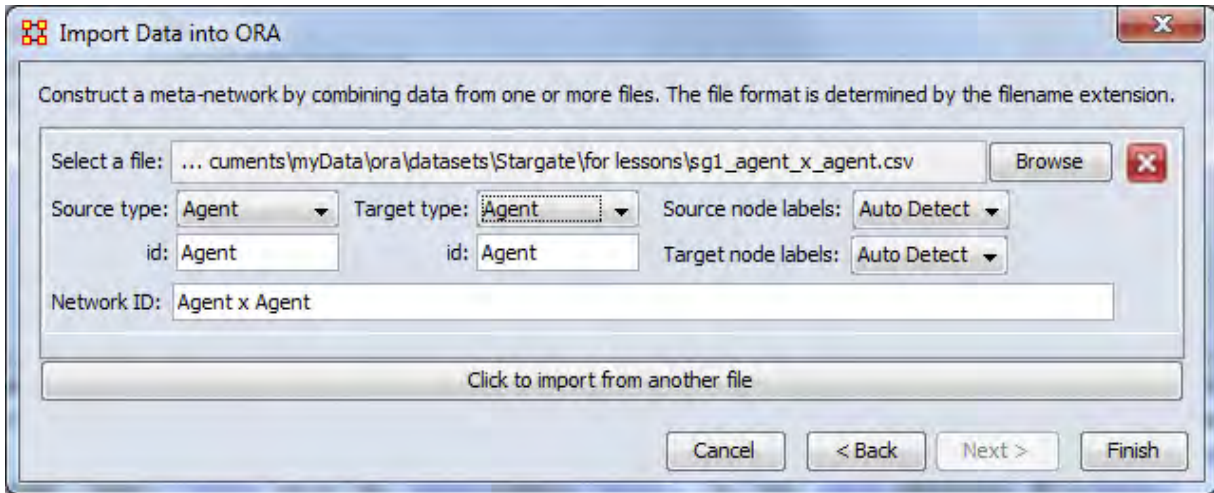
Import Data into ORA

Construct a meta-network by combining data from one or more files. The file format is determined by the filename extension.

Select a file: ... cuments\myData\ora\datasets\Stargate\for lessons\sg1_agent_x_agent.csv
Browse

Source type: Agent
Target type: Agent
Source node labels: Auto Detect

id: Agent
id: Agent
Target node labels: Auto Detect

Network ID: Agent x Agent

Click to import from another file

Cancel
< Back
Next >
Finish